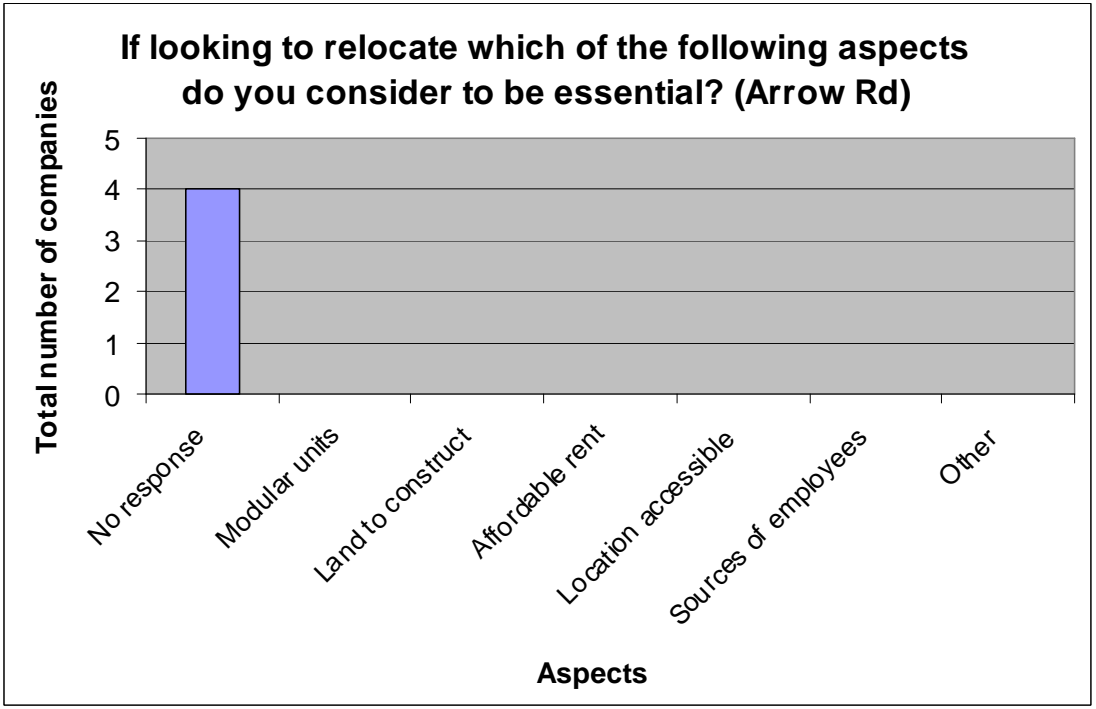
If looking to relocate which of the following aspects do you consider to be essential? (Arrow Rd)

Total number of companies

5
4
3
2
1
0

No response
Modular units
Land to construct
Affordable rent
Location accessible
Sources of employees
Other

Aspects